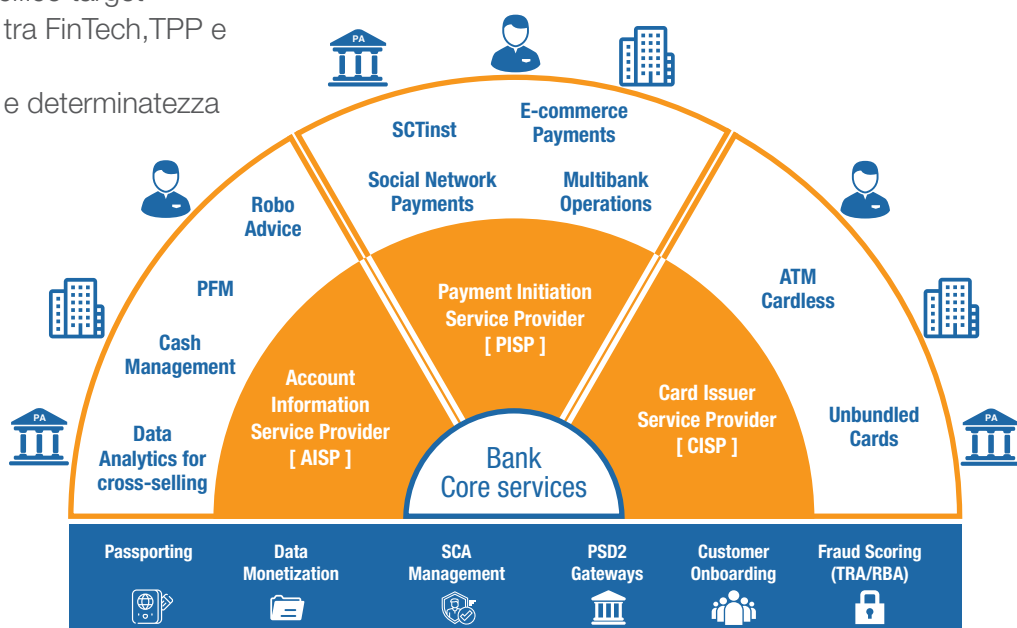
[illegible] target
tra FinTech,TPP e

e determinatezza

PA

SCTinst

E-commerce Payments

Social Network Payments

Multibank Operations

Robo Advice

PFM

Cash Management

Data Analytics for cross-selling

Payment Initiation Service Provider [ PISP ]

Account Information Service Provider [ AISP ]

Card Issuer Service Provider [ CISP ]

ATM Cardless

Unbundled Cards

PA

PA

Bank Core services

Passporting

Data Monetization

SCA Management

PSD2 Gateways

Customer Onboarding

Fraud Scoring (TRA/RBA)